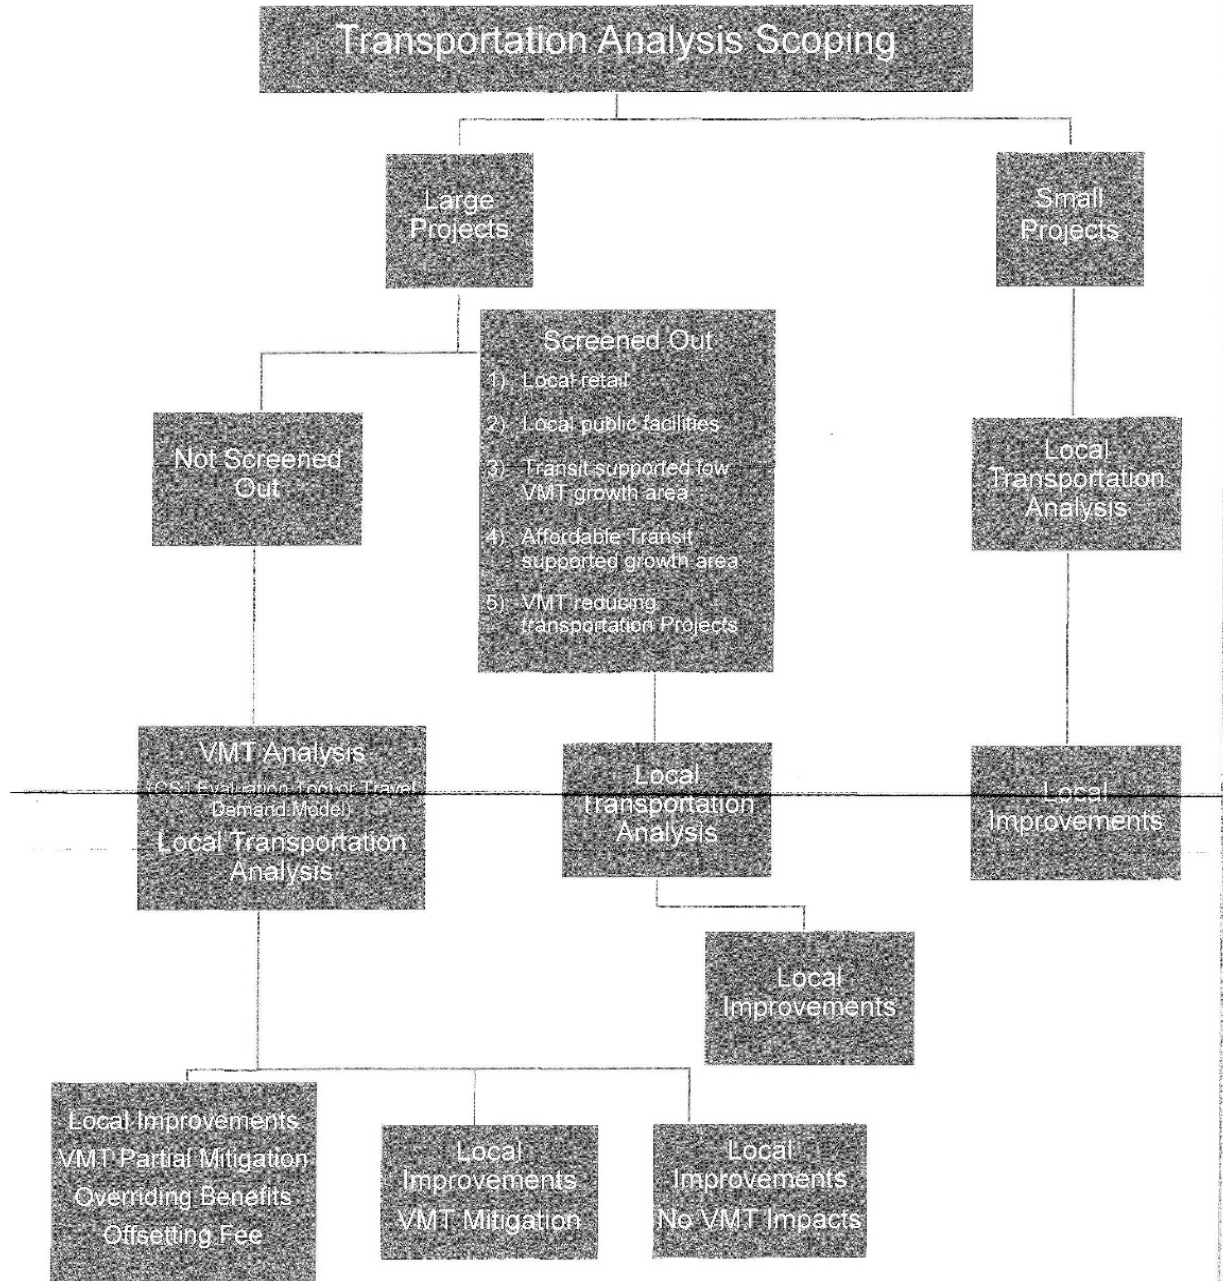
Transportation Analysis Scoping

Large Projects

Small Projects

Screened Out

1) Local retail

2) Local public facilities

3) Transit supported low VMT growth area

4) Affordable Transit supported growth area

5) VMT reducing transportation Projects

Not Screened Out

Local Transportation Analysis

VMT Analysis (CS-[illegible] Evaluation Tool or Travel Demand Model) Local Transportation Analysis

Local Transportation Analysis

Local Improvements

Local Improvements

Local Improvements VMT Partial Mitigation Overriding Benefits Offsetting Fee

Local Improvements VMT Mitigation

Local Improvements No VMT Impacts